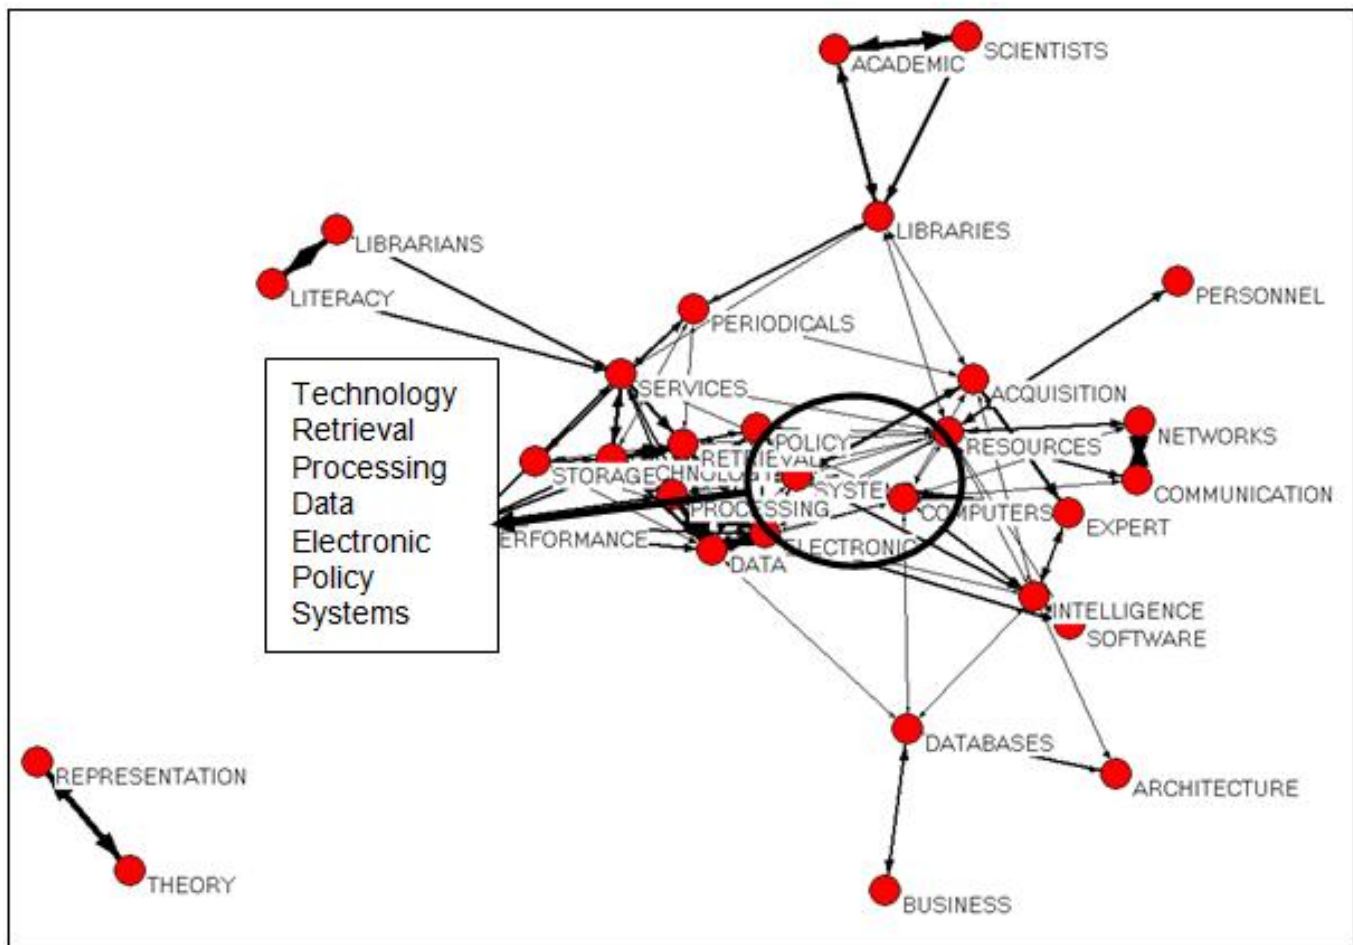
ACADEMIC
SCIENTISTS
LIBRARIES
LIBRARIANS
LITERACY
PERSONNEL
PERIODICALS
Technology
Retrieval
Processing
Data
Electronic
Policy
Systems
SERVICES
ACQUISITION
POLICY
RESOURCES
NETWORKS
STORAGE
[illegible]
RETRIEVAL
SYSTEM
COMMUNICATION
PROCESSING
COMPUTERS
EXPERT
ERFORMANCE
ELECTRONIC
DATA
INTELLIGENCE
SOFTWARE
DATABASES
REPRESENTATION
ARCHITECTURE
THEORY
BUSINESS